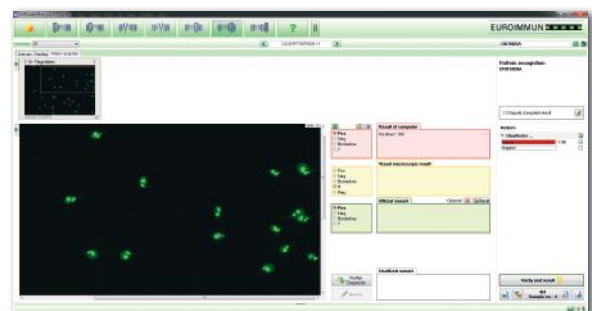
EUROIMMUN

Result of computer

Visual microscopic result

Official result

Unofficial remark

Pattern recognition EUROPattern

Pattern

Classification

Verify and result

Pos.
Neg.
Borderline
?

Pos.
Neg.
Borderline
?

Pos.
Neg.
Borderline
?

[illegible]